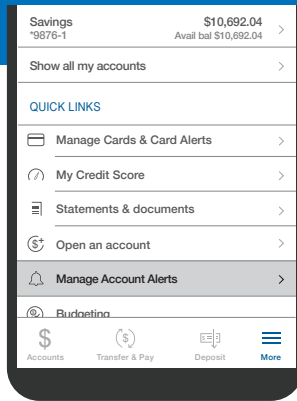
Savings
*9876-1
$10,692.04
Avail bal $10,692.04

Show all my accounts

QUICK LINKS

Manage Cards & Card Alerts

My Credit Score

Statements & documents

Open an account

Manage Account Alerts

Budgeting

Accounts
Transfer & Pay
Deposit
More